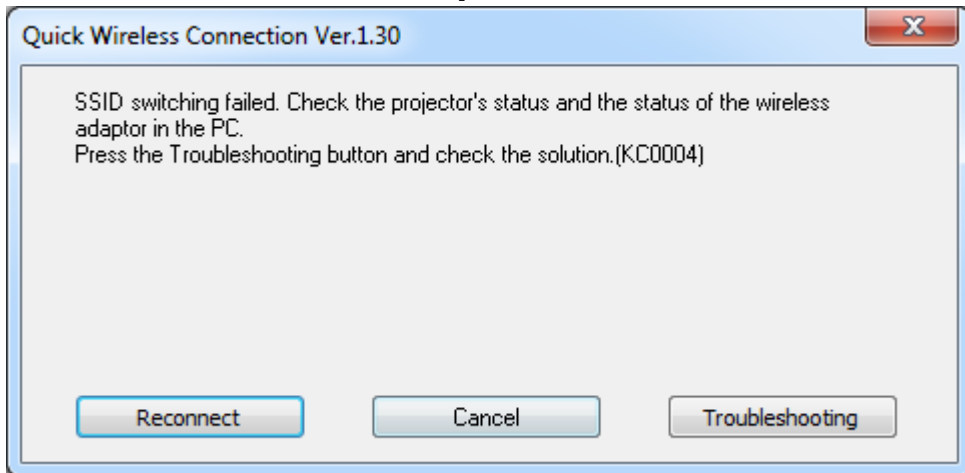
Quick Wireless Connection Ver.1.30

SSID switching failed. Check the projector's status and the status of the wireless adaptor in the PC.
Press the Troubleshooting button and check the solution.(KC0004)

Reconnect

Cancel

Troubleshooting